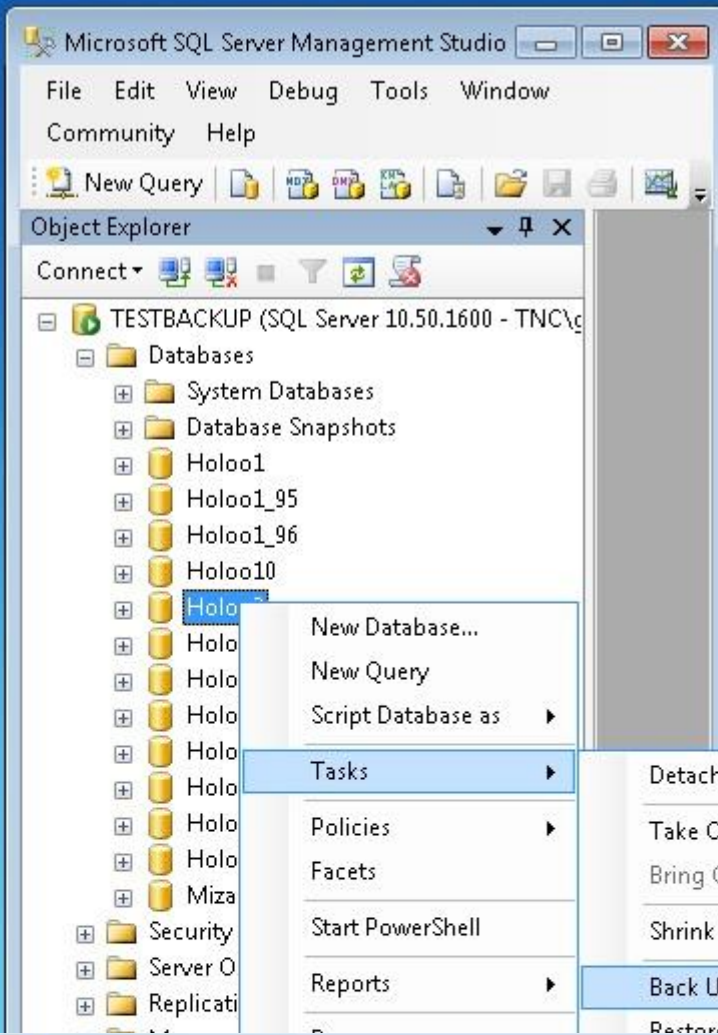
Microsoft SQL Server Management Studio

File Edit View Debug Tools Window
Community Help

New Query

Object Explorer

Connect

TESTBACKUP (SQL Server 10.50.1600 - TNC\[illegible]
Databases
System Databases
Database Snapshots
Holoo1
Holoo1_95
Holoo1_96
Holoo10
Holo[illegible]
Holo
Holo
Holo
Holo
Holo
Holo
Holo
Miza
Security
Server O
Replicati

New Database...
New Query
Script Database as
Tasks
Policies
Facets
Start PowerShell
Reports

Detach
Take O
Bring
Shrink
Back U
Restor